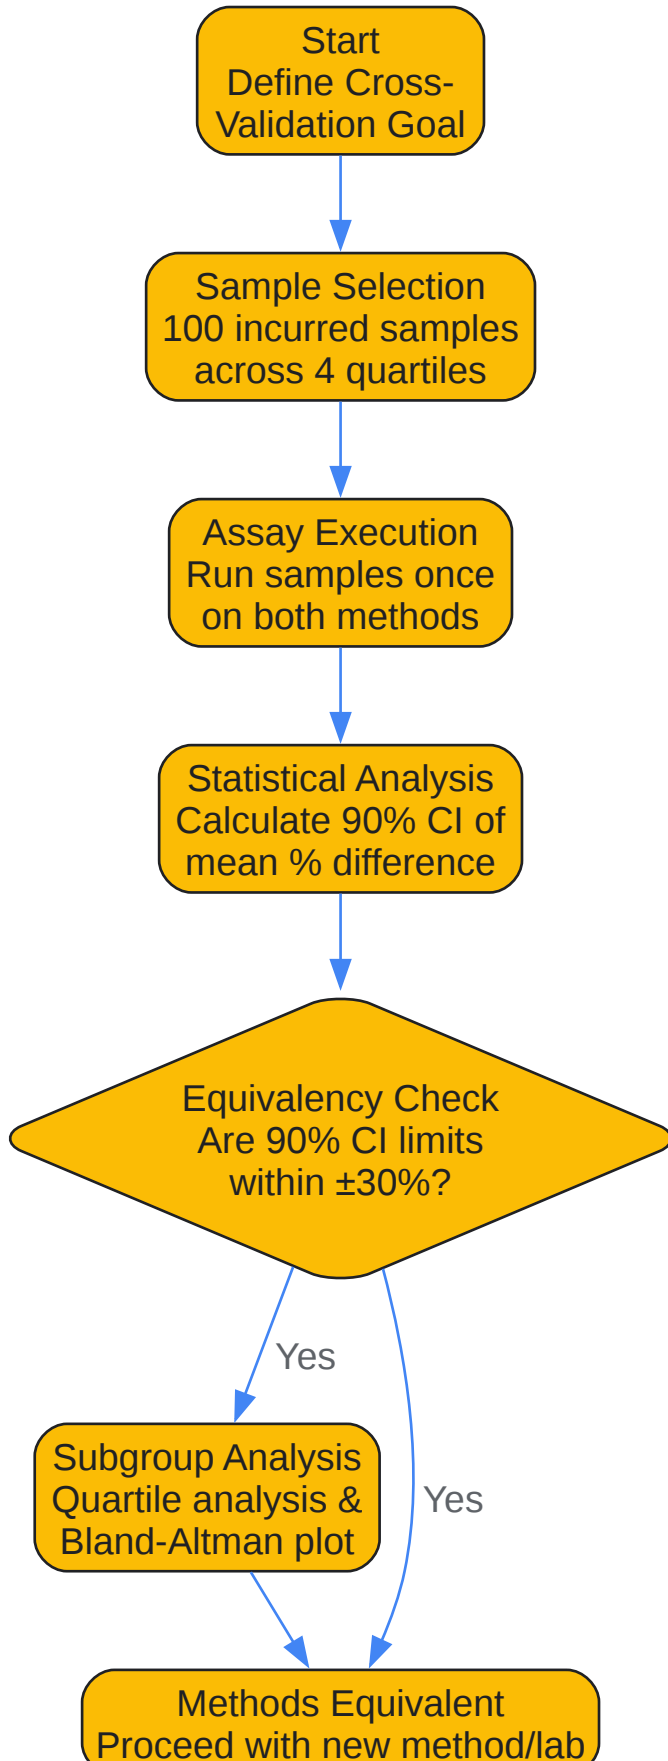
Start
Define Cross-Validation Goal

Sample Selection
100 incurred samples across 4 quartiles

Assay Execution
Run samples once on both methods

Statistical Analysis
Calculate 90% CI of mean % difference

Equivalency Check
Are 90% CI limits within ±30%?

Yes

Yes

Subgroup Analysis
Quartile analysis & Bland-Altman plot

Methods Equivalent
Proceed with new method/lab